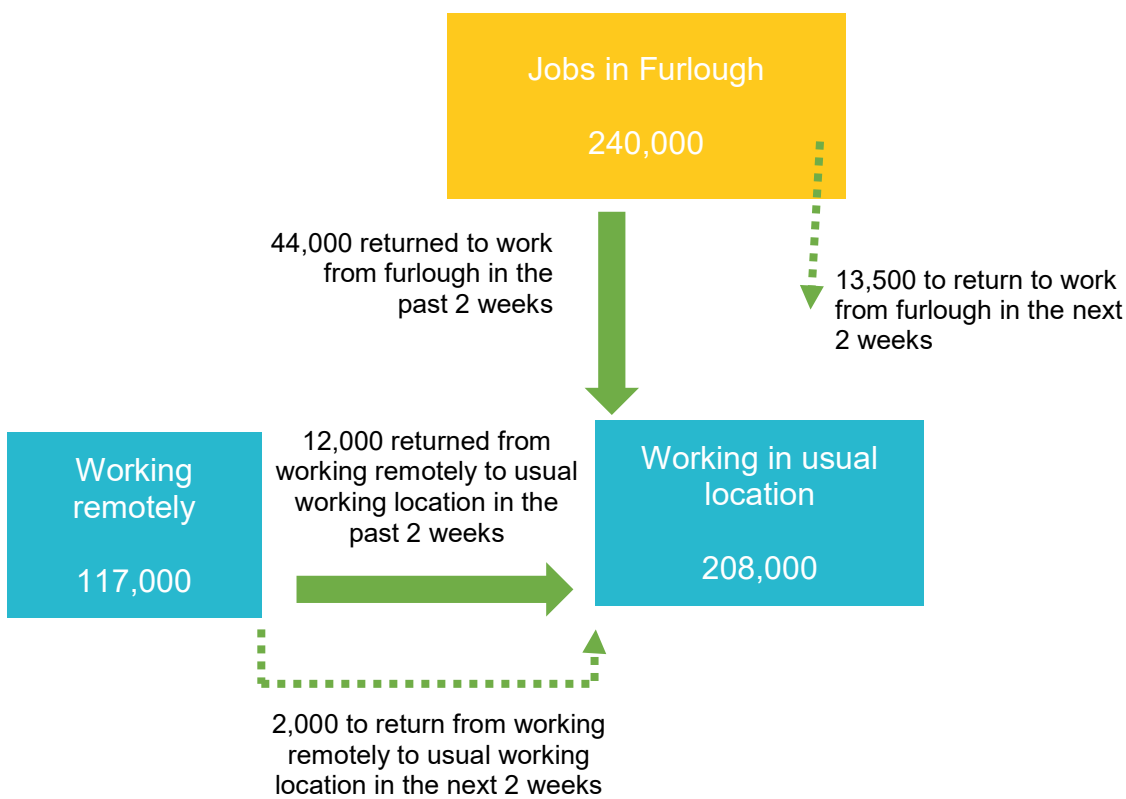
Jobs in Furlough

240,000

44,000 returned to work from furlough in the past 2 weeks

13,500 to return to work from furlough in the next 2 weeks

Working remotely

117,000

12,000 returned from working remotely to usual working location in the past 2 weeks

Working in usual location

208,000

2,000 to return from working remotely to usual working location in the next 2 weeks